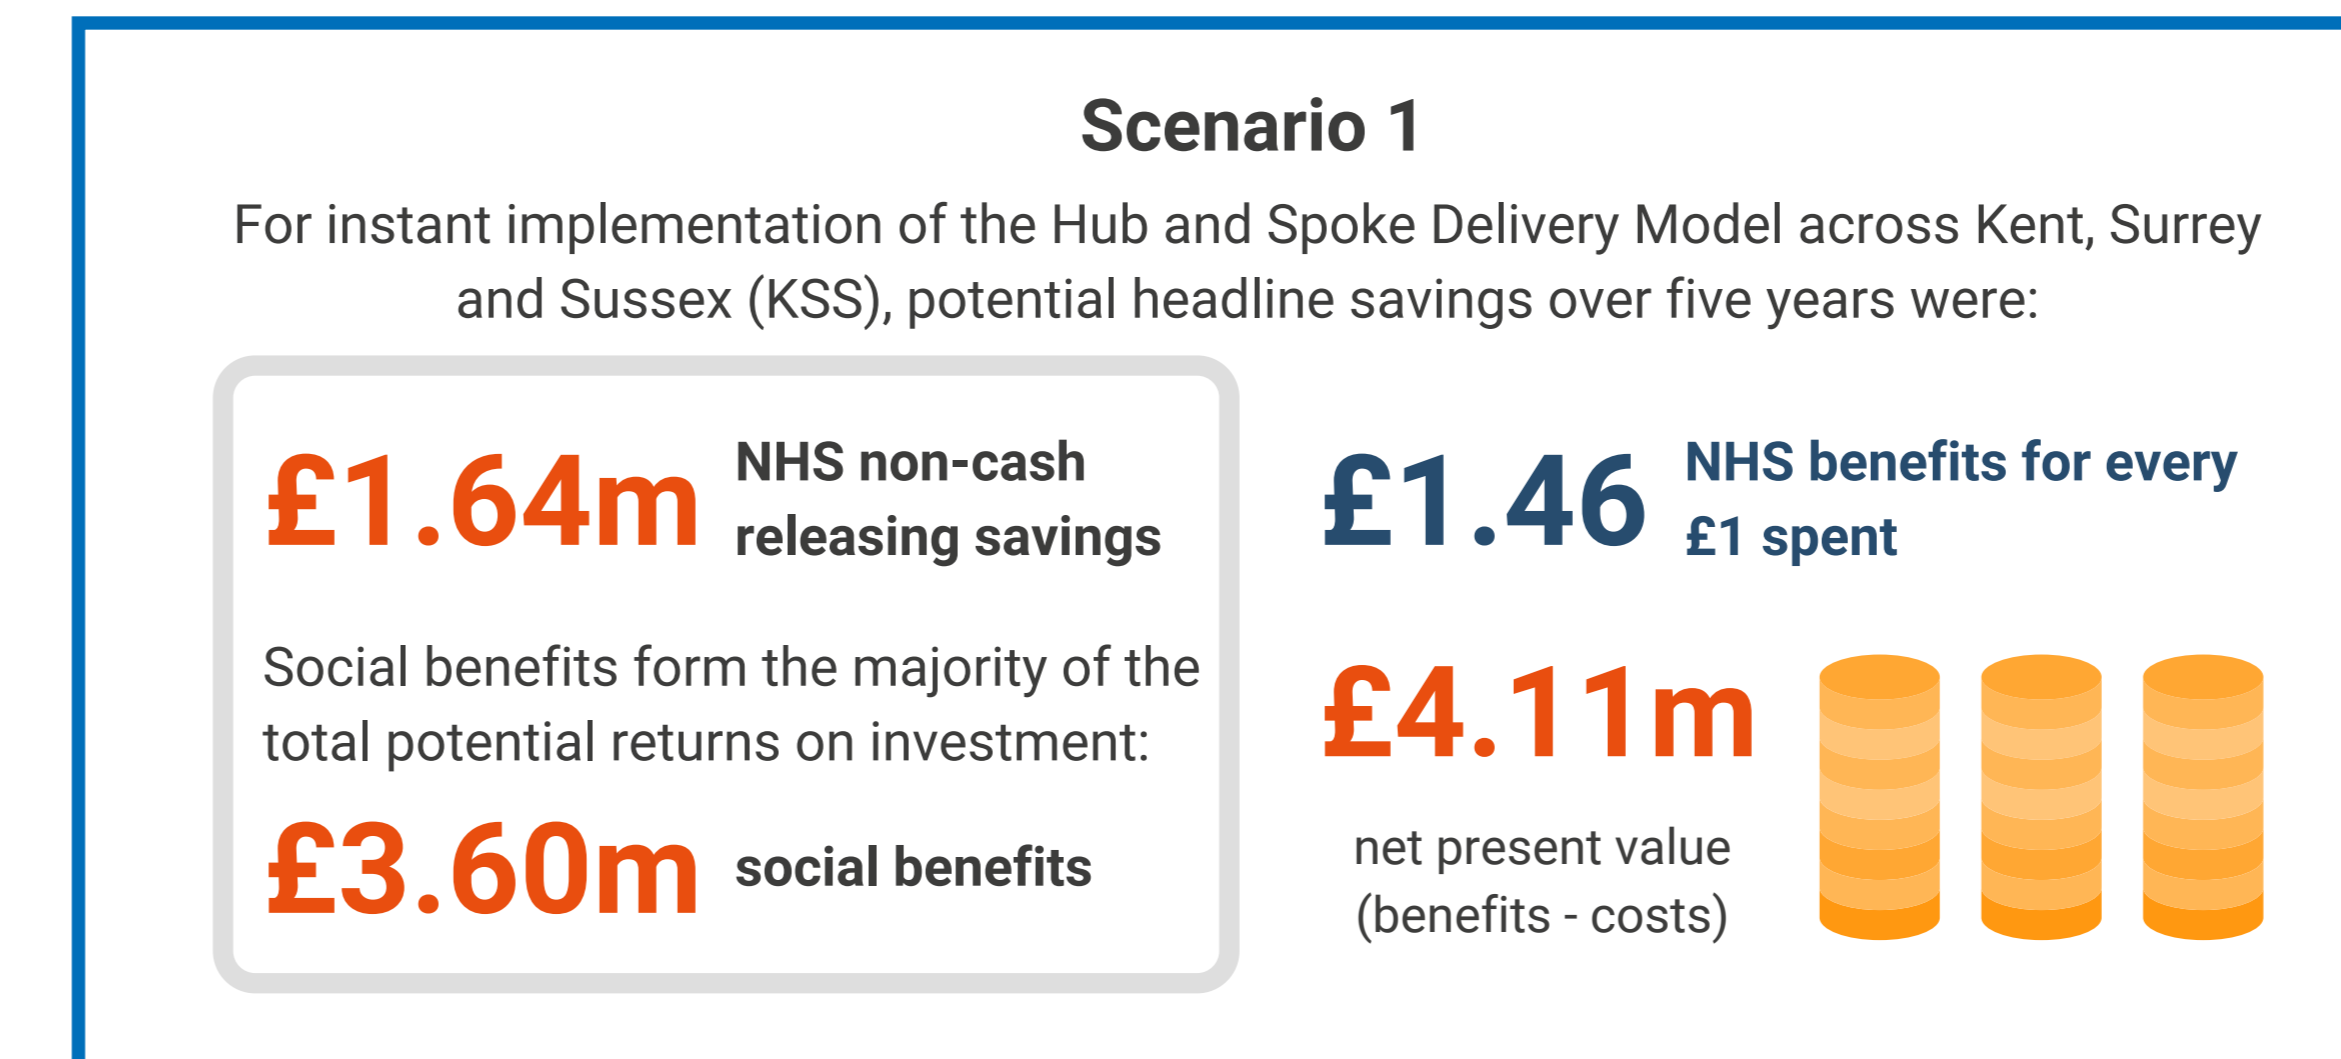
Scenario 1

For instant implementation of the Hub and Spoke Delivery Model across Kent, Surrey and Sussex (KSS), potential headline savings over five years were:

£1.64m NHS non-cash releasing savings

Social benefits form the majority of the total potential returns on investment:

£3.60m social benefits

£1.46 NHS benefits for every £1 spent

£4.11m

net present value (benefits - costs)